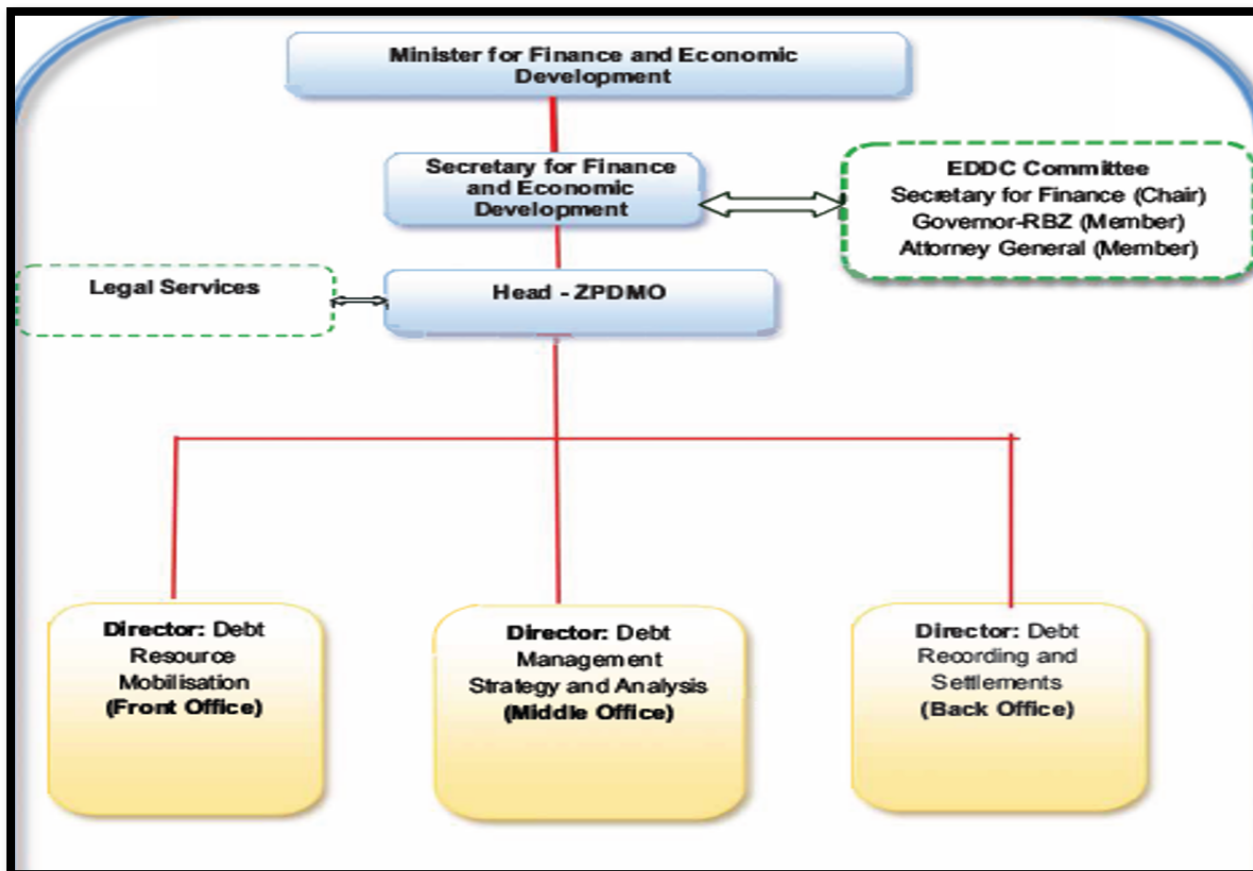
Minister for Finance and Economic Development

Secretary for Finance and Economic Development

EDDC Committee
Secretary for Finance (Chair)
Governor-RBZ (Member)
Attorney General (Member)

Legal Services

Head - ZPDMO

**Director:** Debt Resource Mobilisation **(Front Office)**

**Director:** Debt Management Strategy and Analysis **(Middle Office)**

**Director:** Debt Recording and Settlements **(Back Office)**